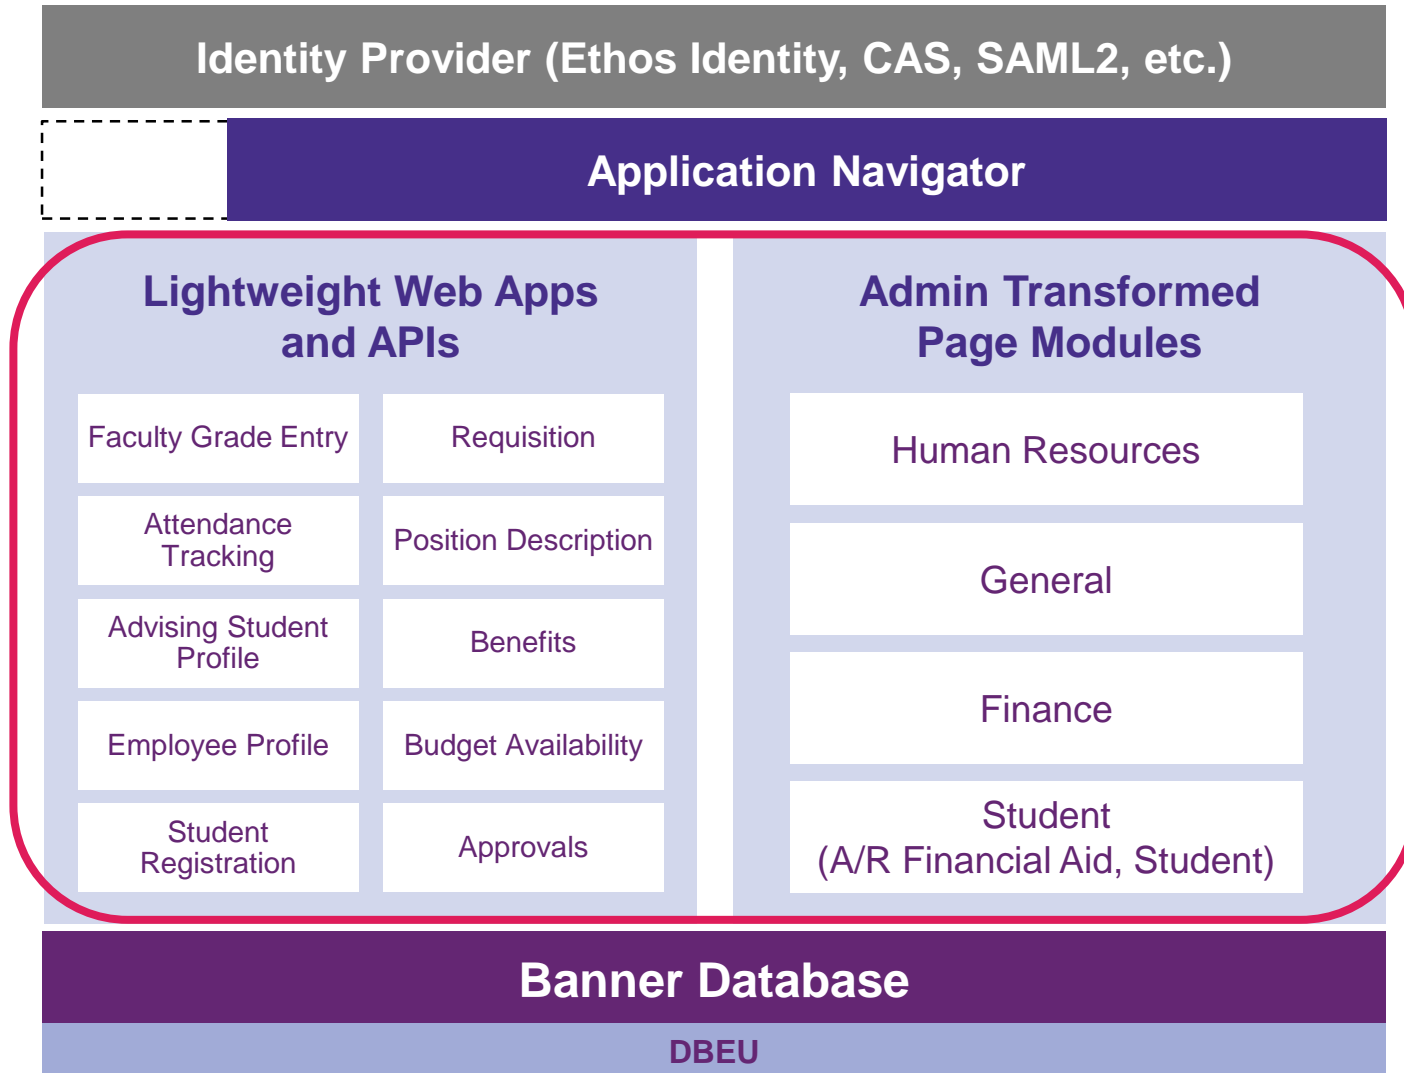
Identity Provider (Ethos Identity, CAS, SAML2, etc.)

Application Navigator

Lightweight Web Apps and APIs

| Faculty Grade Entry | Requisition |
|---|---|
| Attendance Tracking | Position Description |
| Advising Student Profile | Benefits |
| Employee Profile | Budget Availability |
| Student Registration | Approvals |

Admin Transformed Page Modules

Human Resources

General

Finance

Student (A/R Financial Aid, Student)

Banner Database

DBEU